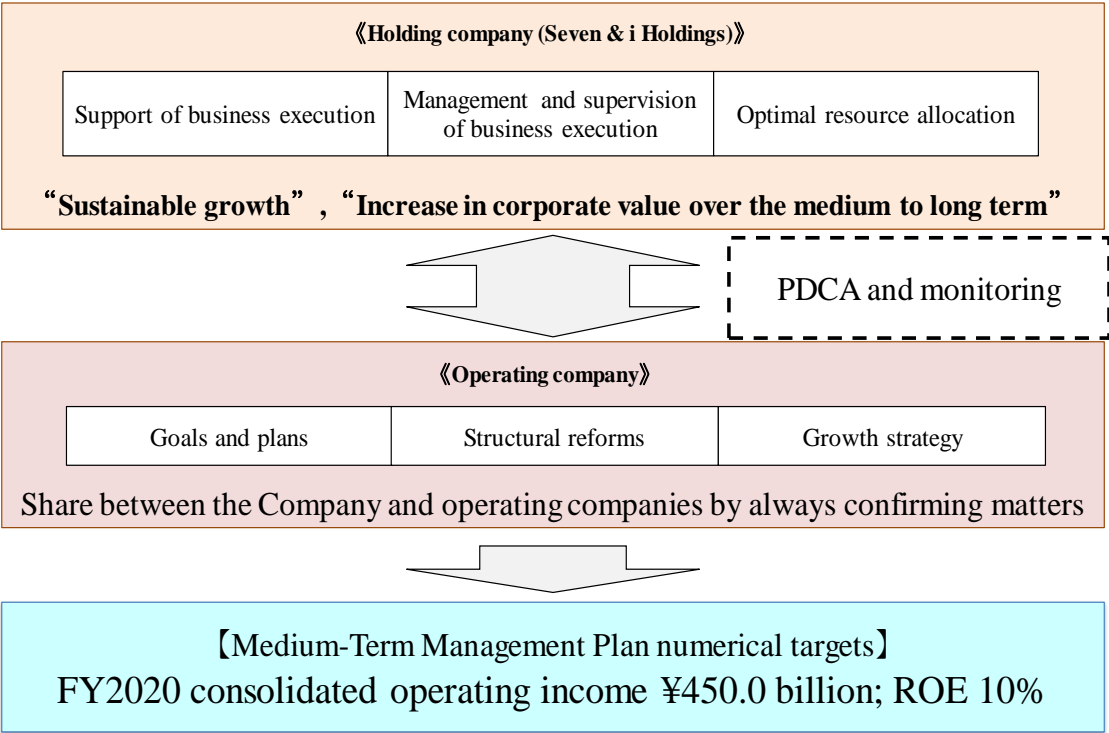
《Holding company (Seven & i Holdings)》

| Support of business execution | Management and supervision of business execution | Optimal resource allocation |
|---|---|---|

“Sustainable growth”, “Increase in corporate value over the medium to long term”

PDCA and monitoring

《Operating company》

| Goals and plans | Structural reforms | Growth strategy |
|---|---|---|

Share between the Company and operating companies by always confirming matters

【Medium-Term Management Plan numerical targets】
FY2020 consolidated operating income ¥450.0 billion; ROE 10%